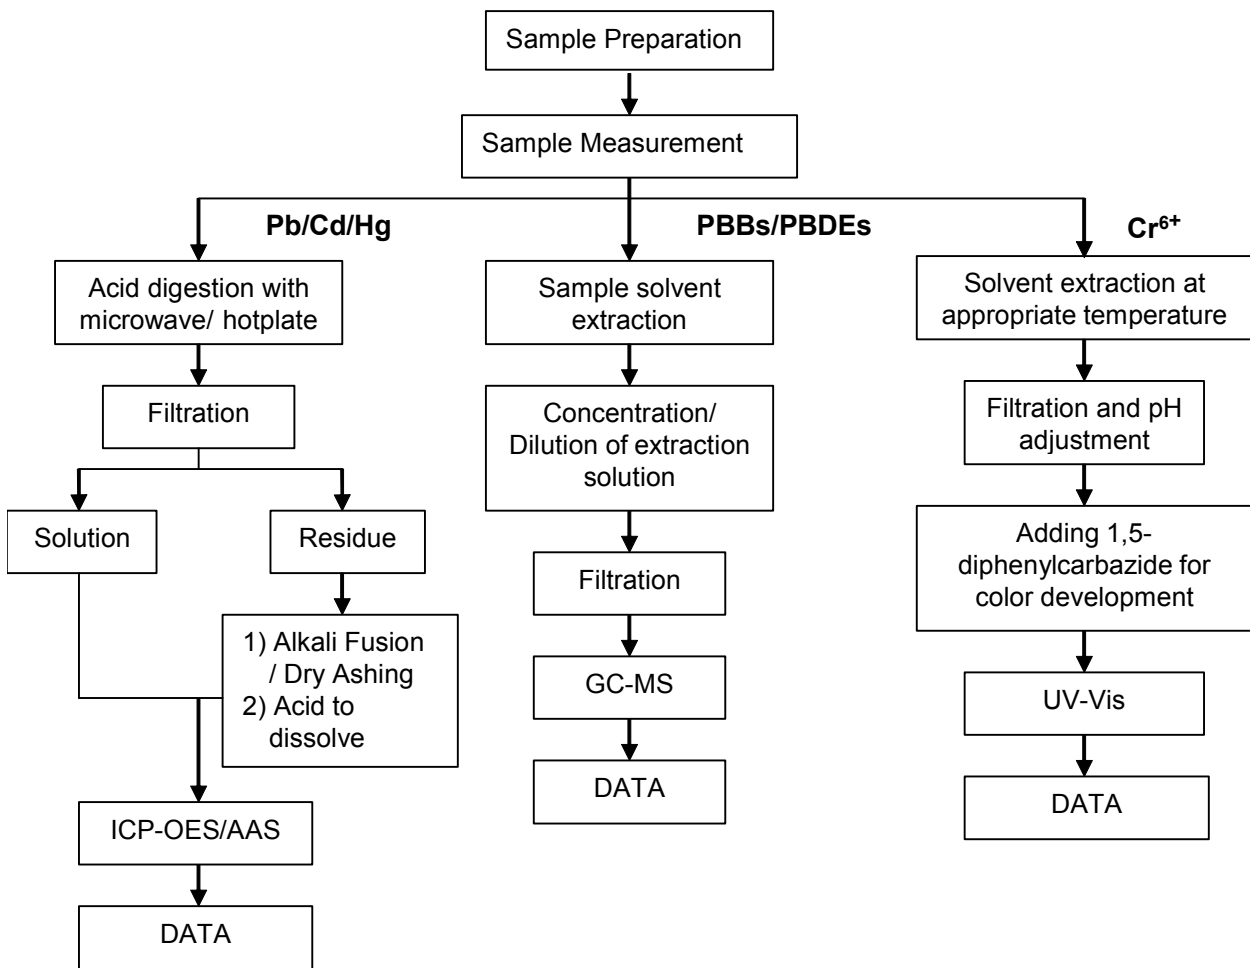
Sample Preparation

Sample Measurement

Pb/Cd/Hg

PBBs/PBDEs

$Cr^{6+}$

Acid digestion with microwave/ hotplate

Filtration

Solution

Residue

1) Alkali Fusion / Dry Ashing
2) Acid to dissolve

ICP-OES/AAS

DATA

Sample solvent extraction

Concentration/ Dilution of extraction solution

Filtration

GC-MS

DATA

Solvent extraction at appropriate temperature

Filtration and pH adjustment

Adding 1,5-diphenylcarbazide for color development

UV-Vis

DATA